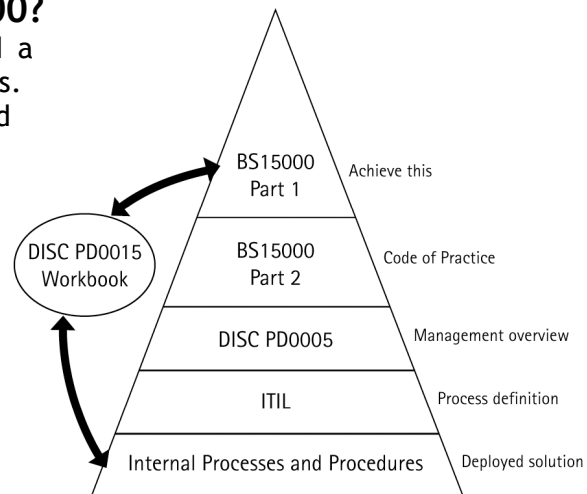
00?
l a
s.
d

BS15000 Part 1
Achieve this
DISC PD0015 Workbook
BS15000 Part 2
Code of Practice
DISC PD0005
Management overview
ITIL
Process definition
Internal Processes and Procedures
Deployed solution